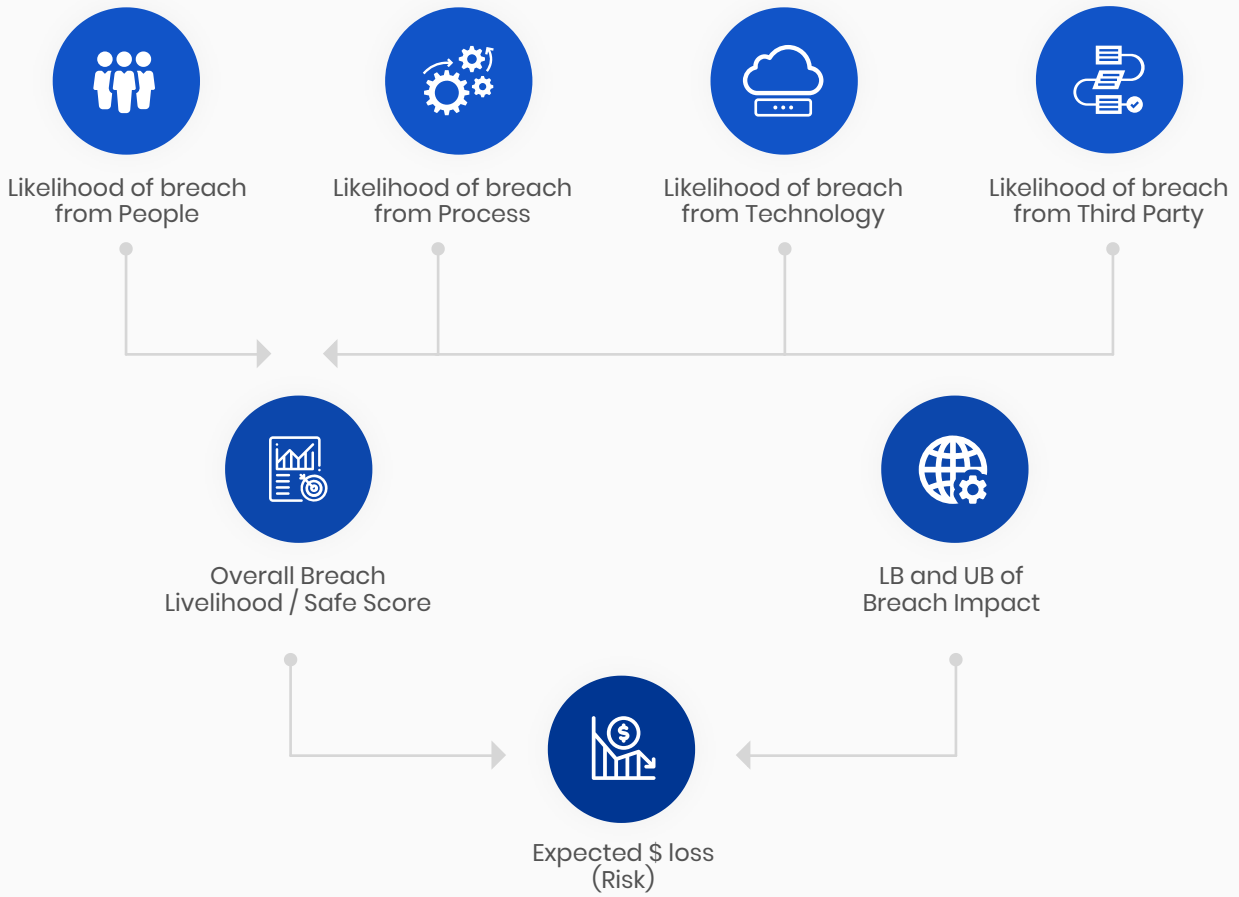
Likelihood of breach from People

Likelihood of breach from Process

Likelihood of breach from Technology

Likelihood of breach from Third Party

Overall Breach Livelihood / Safe Score

LB and UB of Breach Impact

Expected $ loss (Risk)